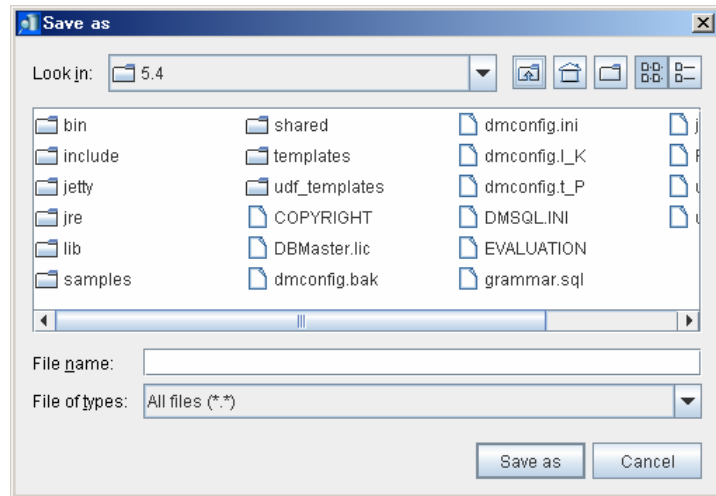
Save as

Look in: 5.4

bin
include
jetty
jre
lib
samples

shared
templates
udf_templates
COPYRIGHT
DBMaster.lic
dmconfig.bak

dmconfig.ini
dmconfig.I_K
dmconfig.t_P
DMSQL.INI
EVALUATION
grammar.sql

File name:
File of types: All files (*.*)

Save as
Cancel